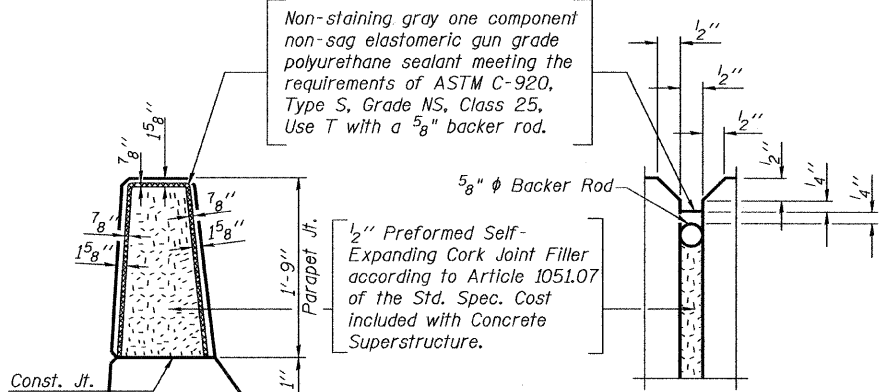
Non-staining gray one component non-sag elastomeric gun grade polyurethane sealant meeting the requirements of ASTM C-920, Type S, Grade NS, Class 25, Use T with a $^5\!/_8$" backer rod.

$^7\!/_8$''
$1^5\!/_8$''
$^7\!/_8$''
$^7\!/_8$''
$1^5\!/_8$''
$1^5\!/_8$''
$1'$-$9''$
Parapet Jt.
$1''$
Const. Jt.

$^1\!/_2$'' Preformed Self-Expanding Cork Joint Filler according to Article 1051.07 of the Std. Spec. Cost included with Concrete Superstructure.

$^5\!/_8$" $\phi$ Backer Rod

$^1\!/_2$''
$^1\!/_2$''
$^1\!/_2$''
$^1\!/_4$''
$^1\!/_4$''